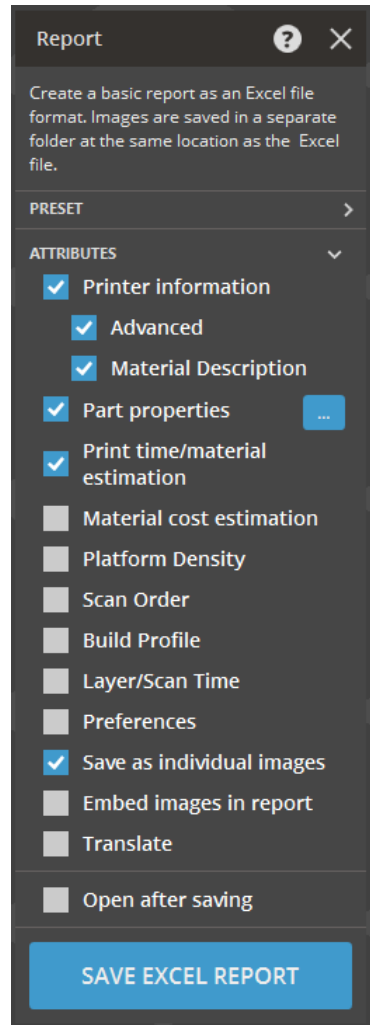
Report

Create a basic report as an Excel file format. Images are saved in a separate folder at the same location as the  Excel file.

PRESET

ATTRIBUTES

Printer information

Advanced

Material Description

Part properties ...

Print time/material estimation

Material cost estimation

Platform Density

Scan Order

Build Profile

Layer/Scan Time

Preferences

Save as individual images

Embed images in report

Translate

Open after saving

SAVE EXCEL REPORT